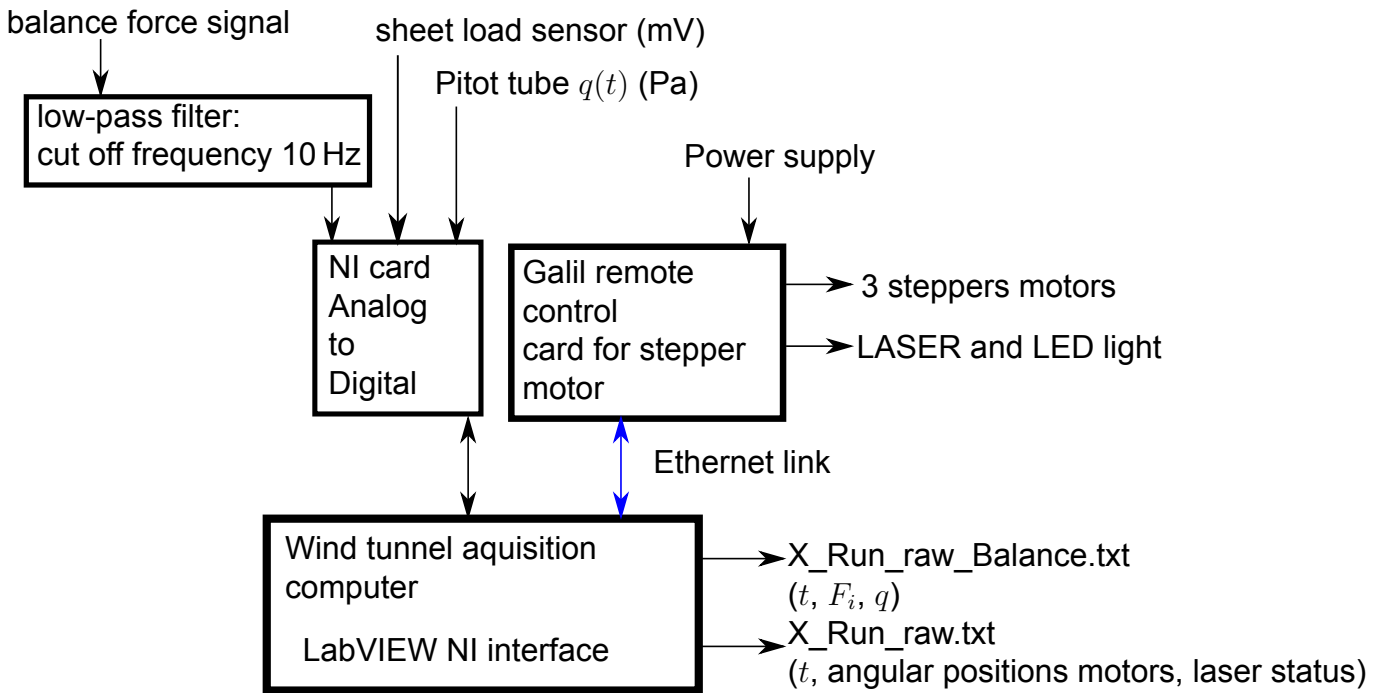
balance force signal

sheet load sensor (mV)

Pitot tube $q(t)$ (Pa)

low-pass filter: cut off frequency 10 Hz

Power supply

NI card Analog to Digital

Galil remote control card for stepper motor

3 steppers motors

LASER and LED light

Ethernet link

Wind tunnel aquisition computer

LabVIEW NI interface

X_Run_raw_Balance.txt ($t$, $F_i$, $q$)

X_Run_raw.txt ($t$, angular positions motors, laser status)